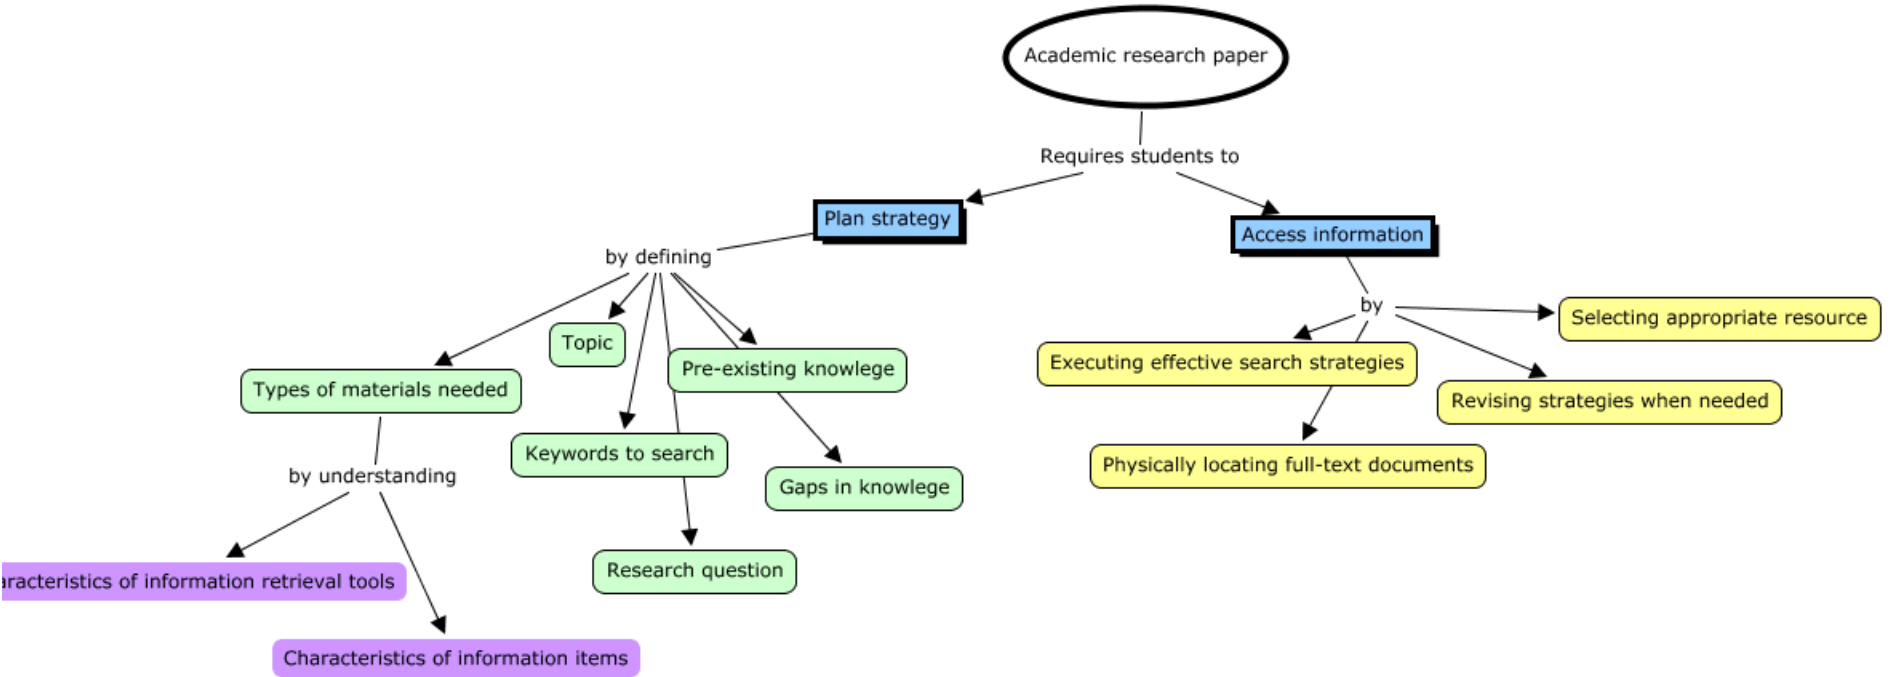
Academic research paper

Requires students to

Plan strategy

Access information

by defining

Topic

Pre-existing knowlege

Types of materials needed

Keywords to search

Gaps in knowlege

Research question

by understanding

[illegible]aracteristics of information retrieval tools

Characteristics of information items

by

Selecting appropriate resource

Executing effective search strategies

Revising strategies when needed

Physically locating full-text documents